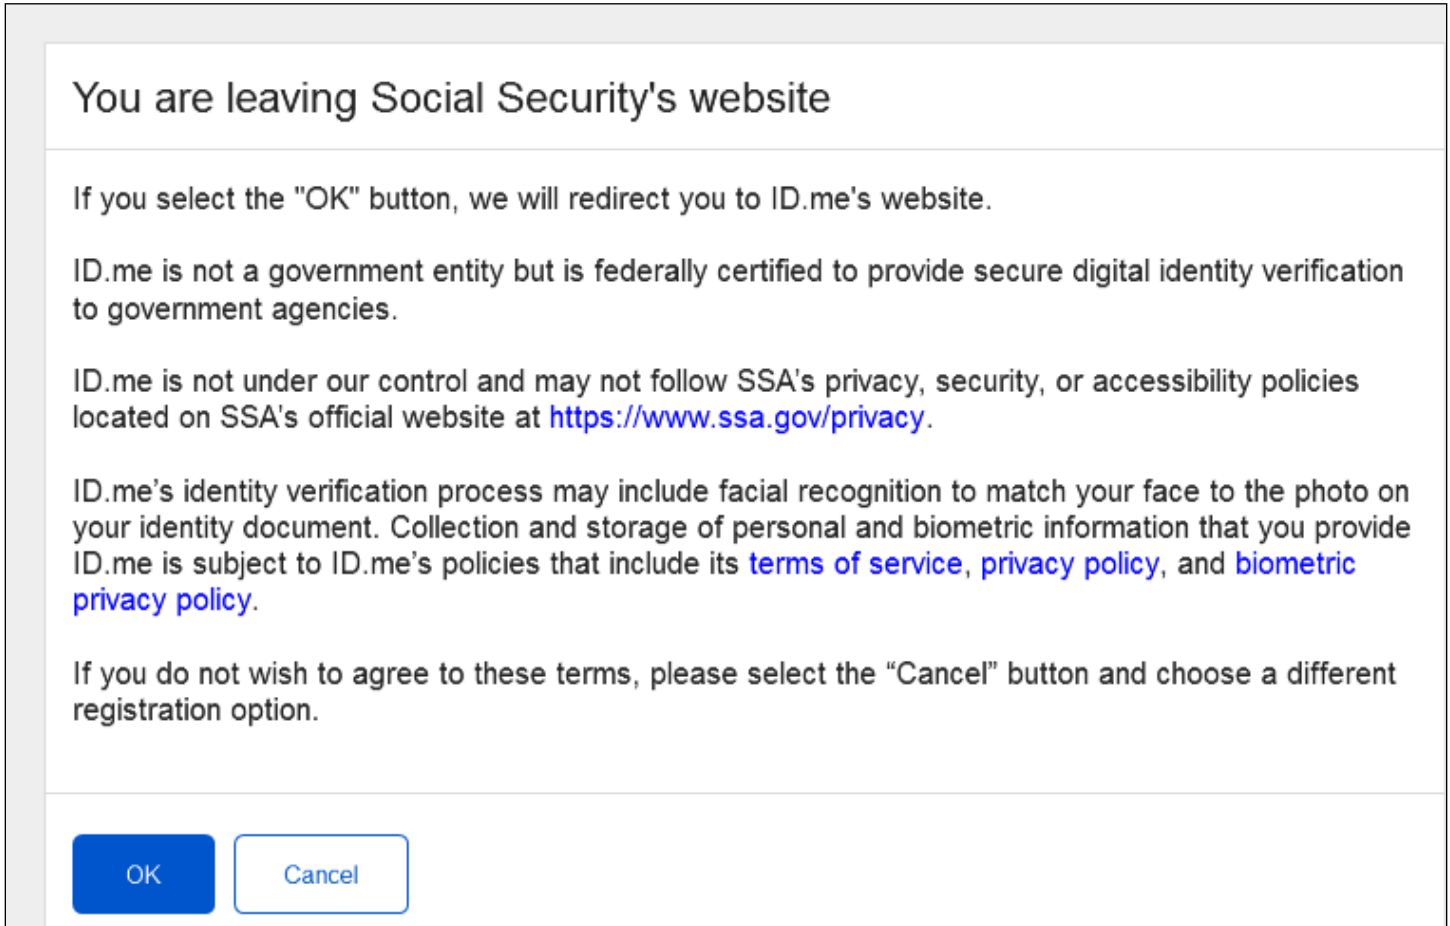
You are leaving Social Security's website

If you select the "OK" button, we will redirect you to ID.me's website.

ID.me is not a government entity but is federally certified to provide secure digital identity verification to government agencies.

ID.me is not under our control and may not follow SSA's privacy, security, or accessibility policies located on SSA's official website at https://www.ssa.gov/privacy.

ID.me's identity verification process may include facial recognition to match your face to the photo on your identity document. Collection and storage of personal and biometric information that you provide ID.me is subject to ID.me's policies that include its terms of service, privacy policy, and biometric privacy policy.

If you do not wish to agree to these terms, please select the "Cancel" button and choose a different registration option.

OK

Cancel